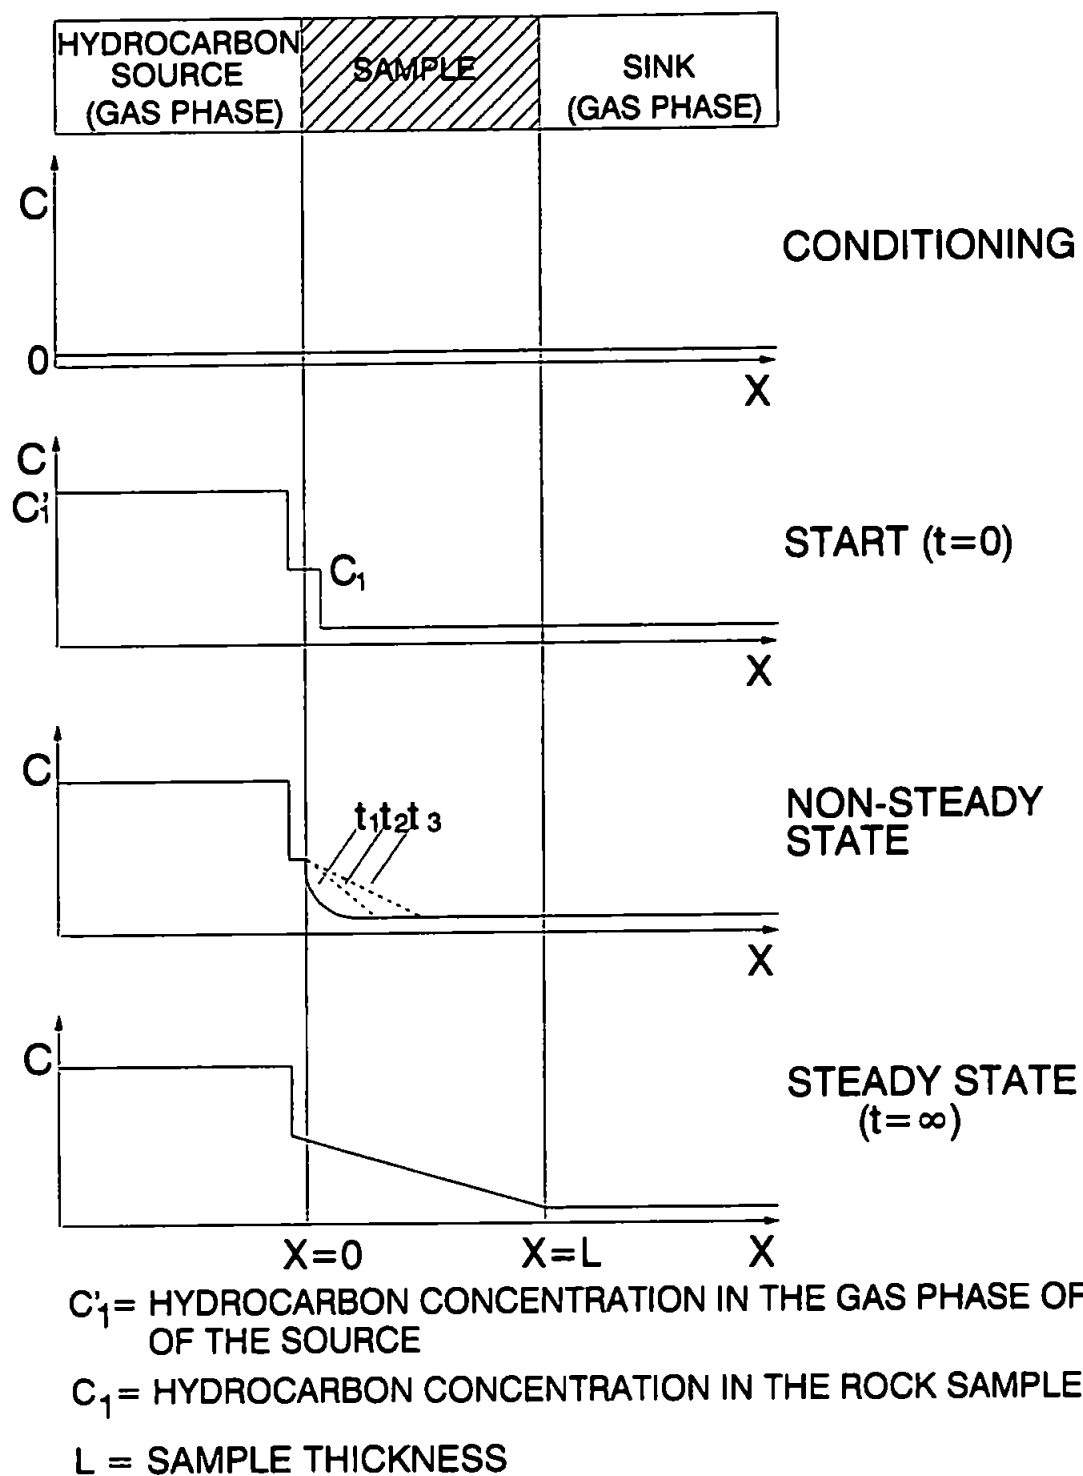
HYDROCARBON SOURCE (GAS PHASE)

SAMPLE

SINK (GAS PHASE)

C

0

X

CONDITIONING

C

$C_1'$

$C_1$

X

START (t=0)

C

$t_1 t_2 t_3$

X

NON-STEADY STATE

C

X=0

X=L

X

STEADY STATE (t=∞)

$C_1'$= HYDROCARBON CONCENTRATION IN THE GAS PHASE OF OF THE SOURCE

$C_1$= HYDROCARBON CONCENTRATION IN THE ROCK SAMPLE

L = SAMPLE THICKNESS